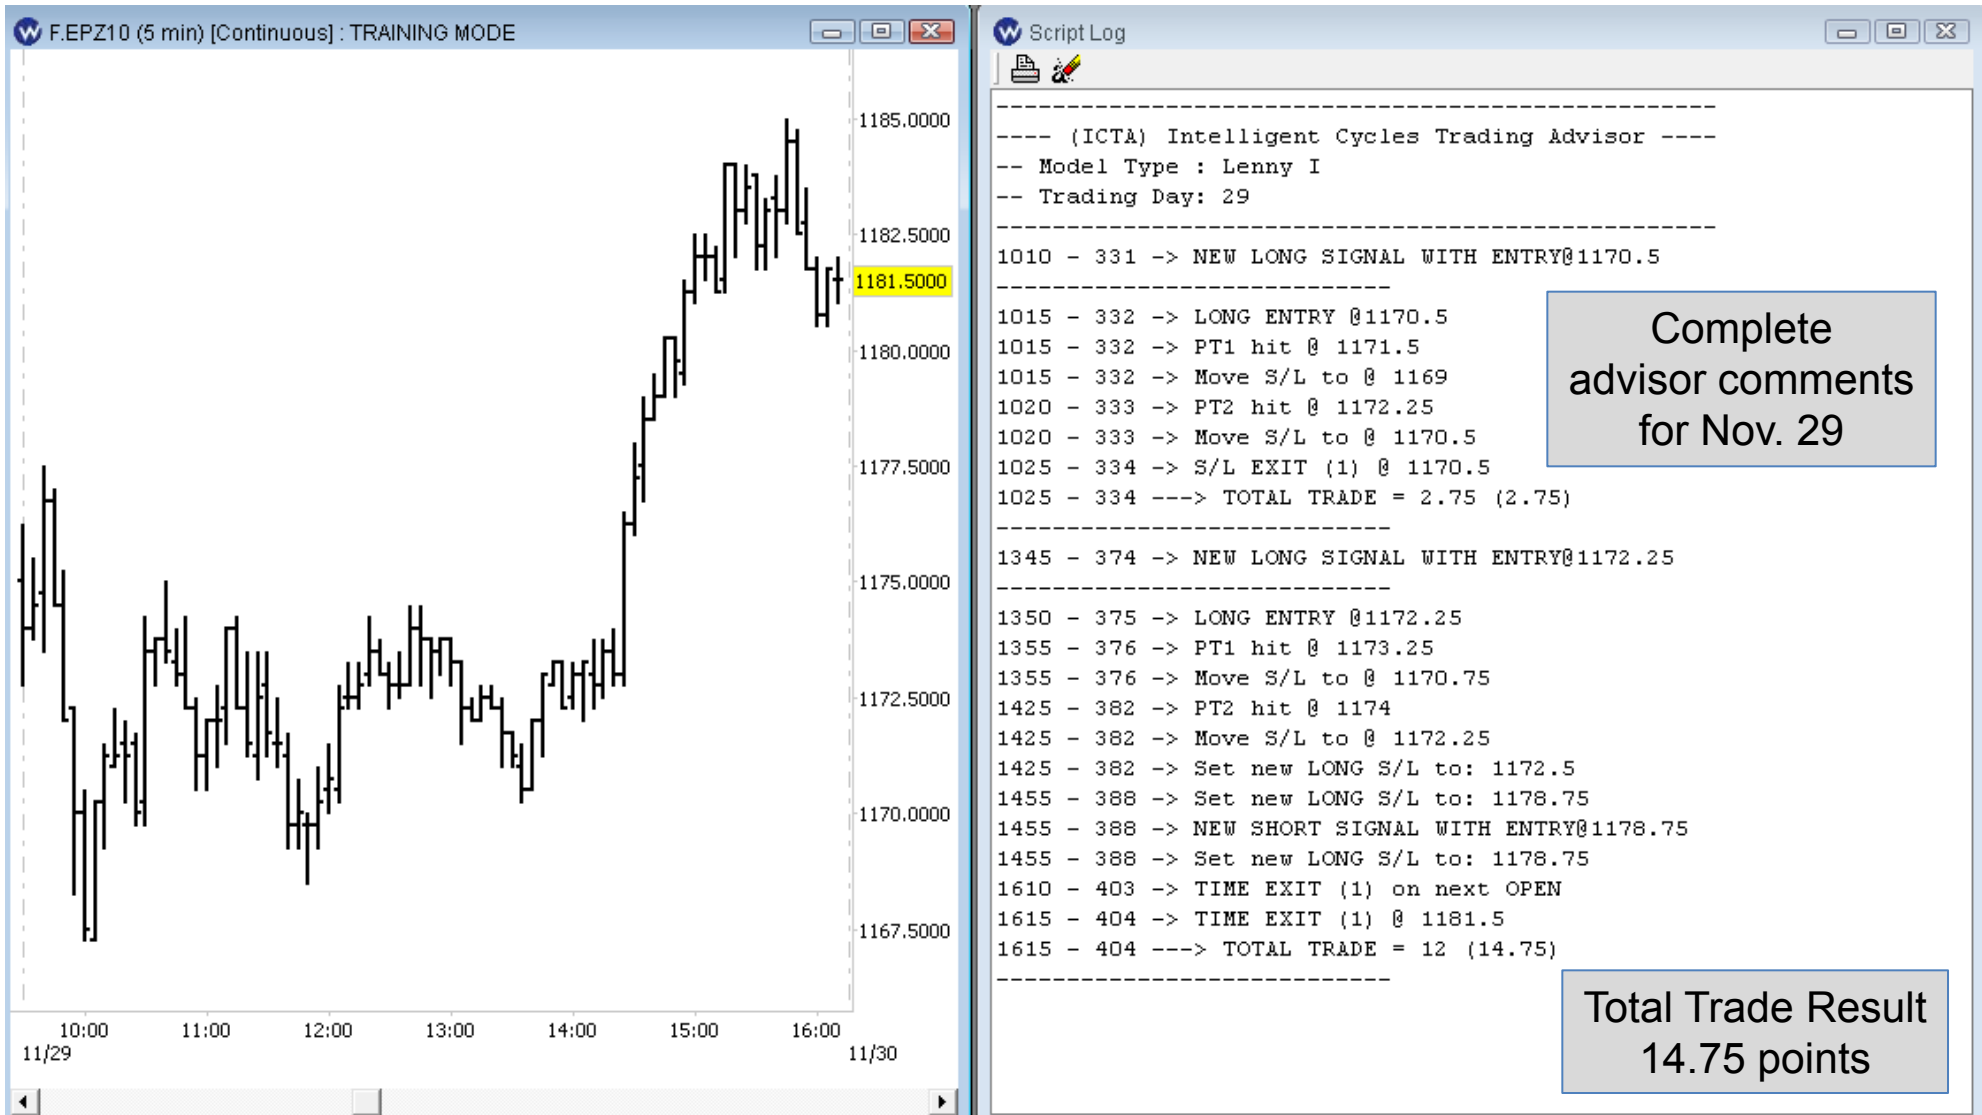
F.EPZ10 (5 min) [Continuous] : TRAINING MODE

1185.0000
1182.5000
1181.5000
1180.0000
1177.5000
1175.0000
1172.5000
1170.0000
1167.5000

10:00 11:00 12:00 13:00 14:00 15:00 16:00
11/29 11/30

Script Log

--------------------------------------------------
---- (ICTA) Intelligent Cycles Trading Advisor ----
-- Model Type : Lenny I
-- Trading Day: 29
--------------------------------------------------
1010 - 331 -> NEW LONG SIGNAL WITH ENTRY@1170.5
----------------------------
1015 - 332 -> LONG ENTRY @1170.5
1015 - 332 -> PT1 hit @ 1171.5
1015 - 332 -> Move S/L to @ 1169
1020 - 333 -> PT2 hit @ 1172.25
1020 - 333 -> Move S/L to @ 1170.5
1025 - 334 -> S/L EXIT (1) @ 1170.5
1025 - 334 ---> TOTAL TRADE = 2.75 (2.75)
----------------------------
1345 - 374 -> NEW LONG SIGNAL WITH ENTRY@1172.25
----------------------------
1350 - 375 -> LONG ENTRY @1172.25
1355 - 376 -> PT1 hit @ 1173.25
1355 - 376 -> Move S/L to @ 1170.75
1425 - 382 -> PT2 hit @ 1174
1425 - 382 -> Move S/L to @ 1172.25
1425 - 382 -> Set new LONG S/L to: 1172.5
1455 - 388 -> Set new LONG S/L to: 1178.75
1455 - 388 -> NEW SHORT SIGNAL WITH ENTRY@1178.75
1455 - 388 -> Set new LONG S/L to: 1178.75
1610 - 403 -> TIME EXIT (1) on next OPEN
1615 - 404 -> TIME EXIT (1) @ 1181.5
1615 - 404 ---> TOTAL TRADE = 12 (14.75)
----------------------------

Complete advisor comments for Nov. 29

Total Trade Result 14.75 points